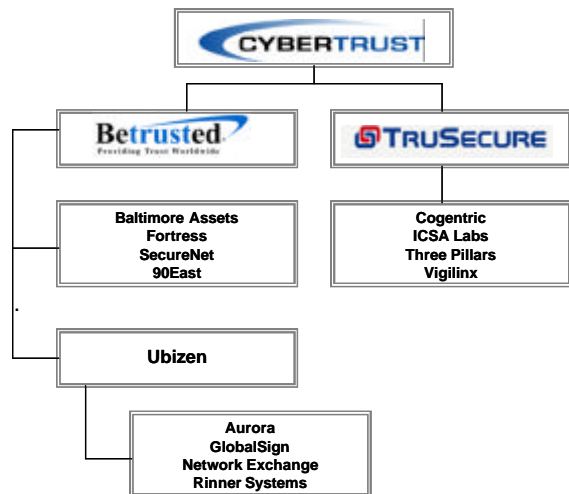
CYBERTRUST

Betrusted
Providing Trust Worldwide

TRUSECURE

Baltimore Assets
Fortress
SecureNet
90East

Cogentric
ICSA Labs
Three Pillars
Vigilinx

Ubizen

Aurora
GlobalSign
Network Exchange
Rinner Systems